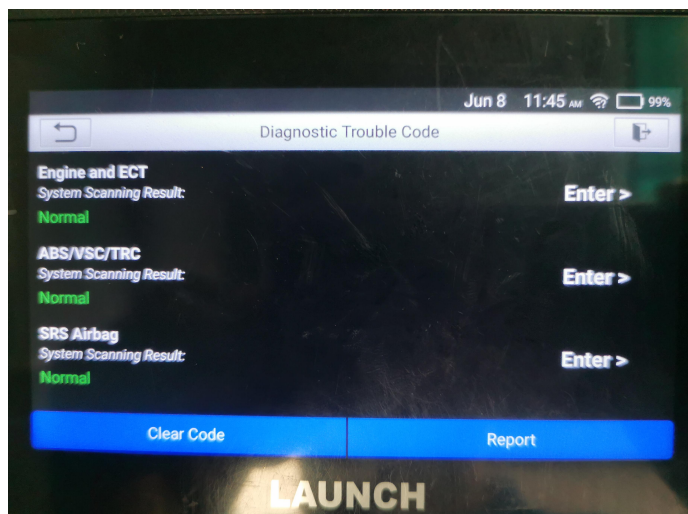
Jun 8 11:45 AM 99%

Diagnostic Trouble Code

Engine and ECT
System Scanning Result:
Normal
Enter >

ABS/VSC/TRC
System Scanning Result:
Normal
Enter >

SRS Airbag
System Scanning Result:
Normal
Enter >

Clear Code
Report

LAUNCH